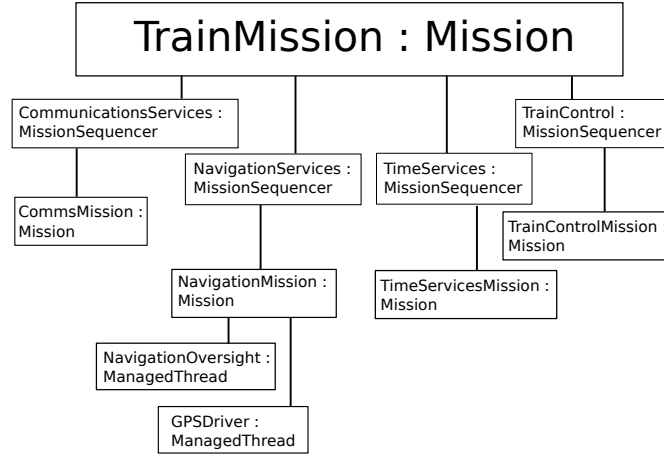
TrainMission : Mission

CommunicationsServices : MissionSequencer

CommsMission : Mission

NavigationServices : MissionSequencer

NavigationMission : Mission

NavigationOversight : ManagedThread

GPSDriver : ManagedThread

TimeServices : MissionSequencer

TimeServicesMission : Mission

TrainControl : MissionSequencer

TrainControlMission : Mission